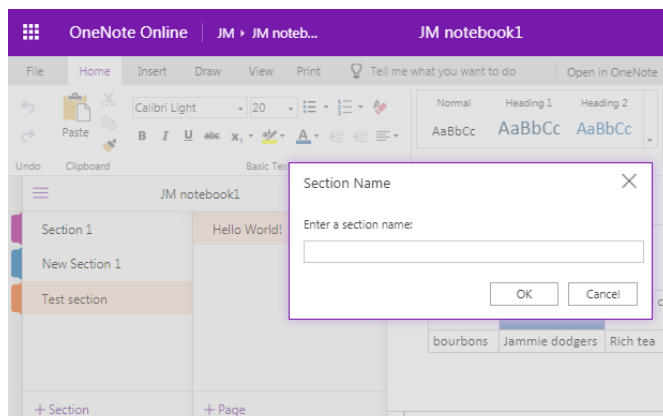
OneNote Online | JM ▸ JM noteb...

JM notebook1

File Home Insert Draw View Print Tell me what you want to do Open in OneNote

Calibri Light 20

Paste

B I U abc $x_2$

Undo Clipboard Basic Tex

Normal AaBbCc

Heading 1 AaBbCc

Heading 2 AaBbCc

JM notebook1

Section 1

New Section 1

Test section

Hello World!

+ Section

+ Page

Section Name

Enter a section name:

OK Cancel

bourbons | Jammie dodgers | Rich tea